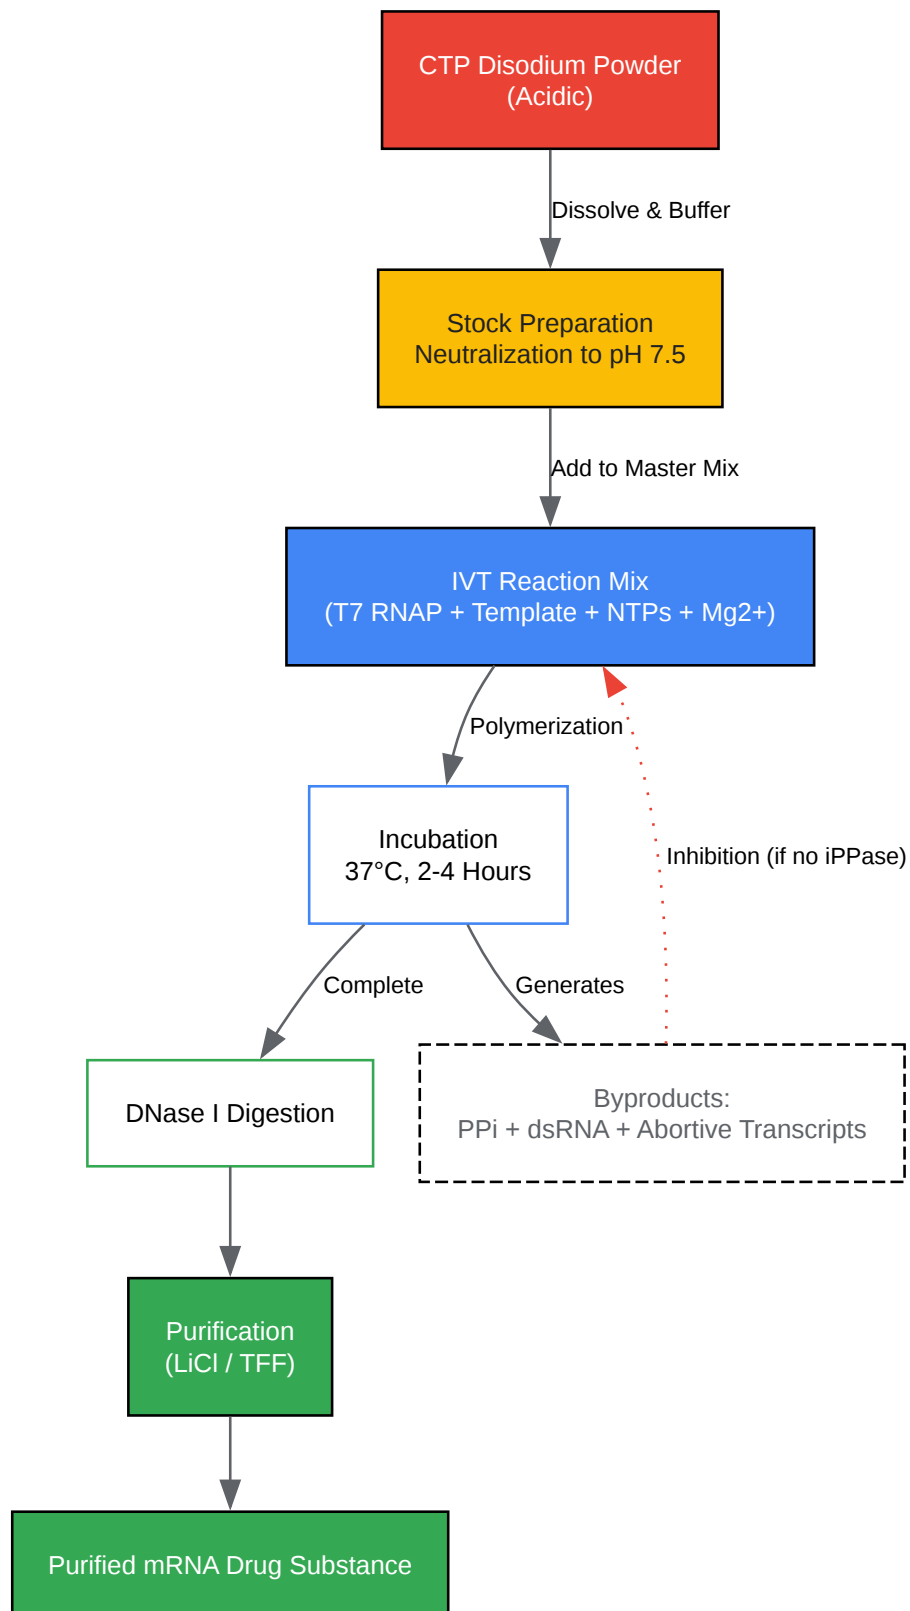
CTP Disodium Powder
(Acidic)

Dissolve & Buffer

Stock Preparation
Neutralization to pH 7.5

Add to Master Mix

IVT Reaction Mix
(T7 RNAP + Template + NTPs + Mg2+)

Polymerization

Inhibition (if no iPPase)

Incubation
37°C, 2-4 Hours

Complete

Generates

DNase I Digestion

Byproducts:
PPi + dsRNA + Abortive Transcripts

Purification
(LiCl / TFF)

Purified mRNA Drug Substance